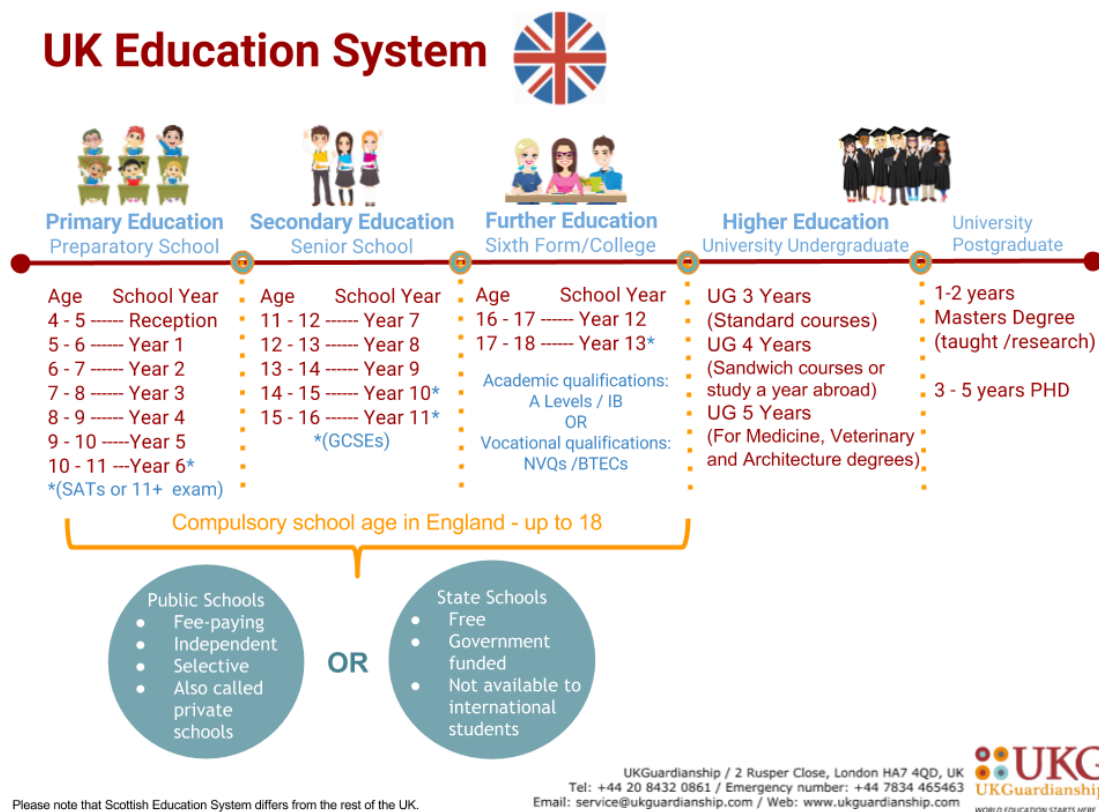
UK Education System

Primary Education
Preparatory School

Age School Year
4 - 5 ------ Reception
5 - 6 ------ Year 1
6 - 7 ------ Year 2
7 - 8 ------ Year 3
8 - 9 ------ Year 4
9 - 10 -----Year 5
10 - 11 ---Year 6*
*(SATs or 11+ exam)

Secondary Education
Senior School

Age School Year
11 - 12 ------ Year 7
12 - 13 ------ Year 8
13 - 14 ------ Year 9
14 - 15 ------ Year 10*
15 - 16 ------ Year 11*
*(GCSEs)

Further Education
Sixth Form/College

Age School Year
16 - 17 ------ Year 12
17 - 18 ------ Year 13*

Academic qualifications:
A Levels / IB
OR
Vocational qualifications:
NVQs /BTECs

Higher Education
University Undergraduate

UG 3 Years
(Standard courses)
UG 4 Years
(Sandwich courses or study a year abroad)
UG 5 Years
(For Medicine, Veterinary and Architecture degrees)

University
Postgraduate

1-2 years
Masters Degree
(taught /research)

3 - 5 years PHD

Compulsory school age in England - up to 18

Public Schools
- Fee-paying
- Independent
- Selective
- Also called private schools

OR

State Schools
- Free
- Government funded
- Not available to international students

UKGuardianship / 2 Rusper Close, London HA7 4QD, UK
Tel: +44 20 8432 0861 / Emergency number: +44 7834 465463
Email: service@ukguardianship.com / Web: www.ukguardianship.com

UKG
UKGuardianship
WORLD EDUCATION STARTS HERE

Please note that Scottish Education System differs from the rest of the UK.